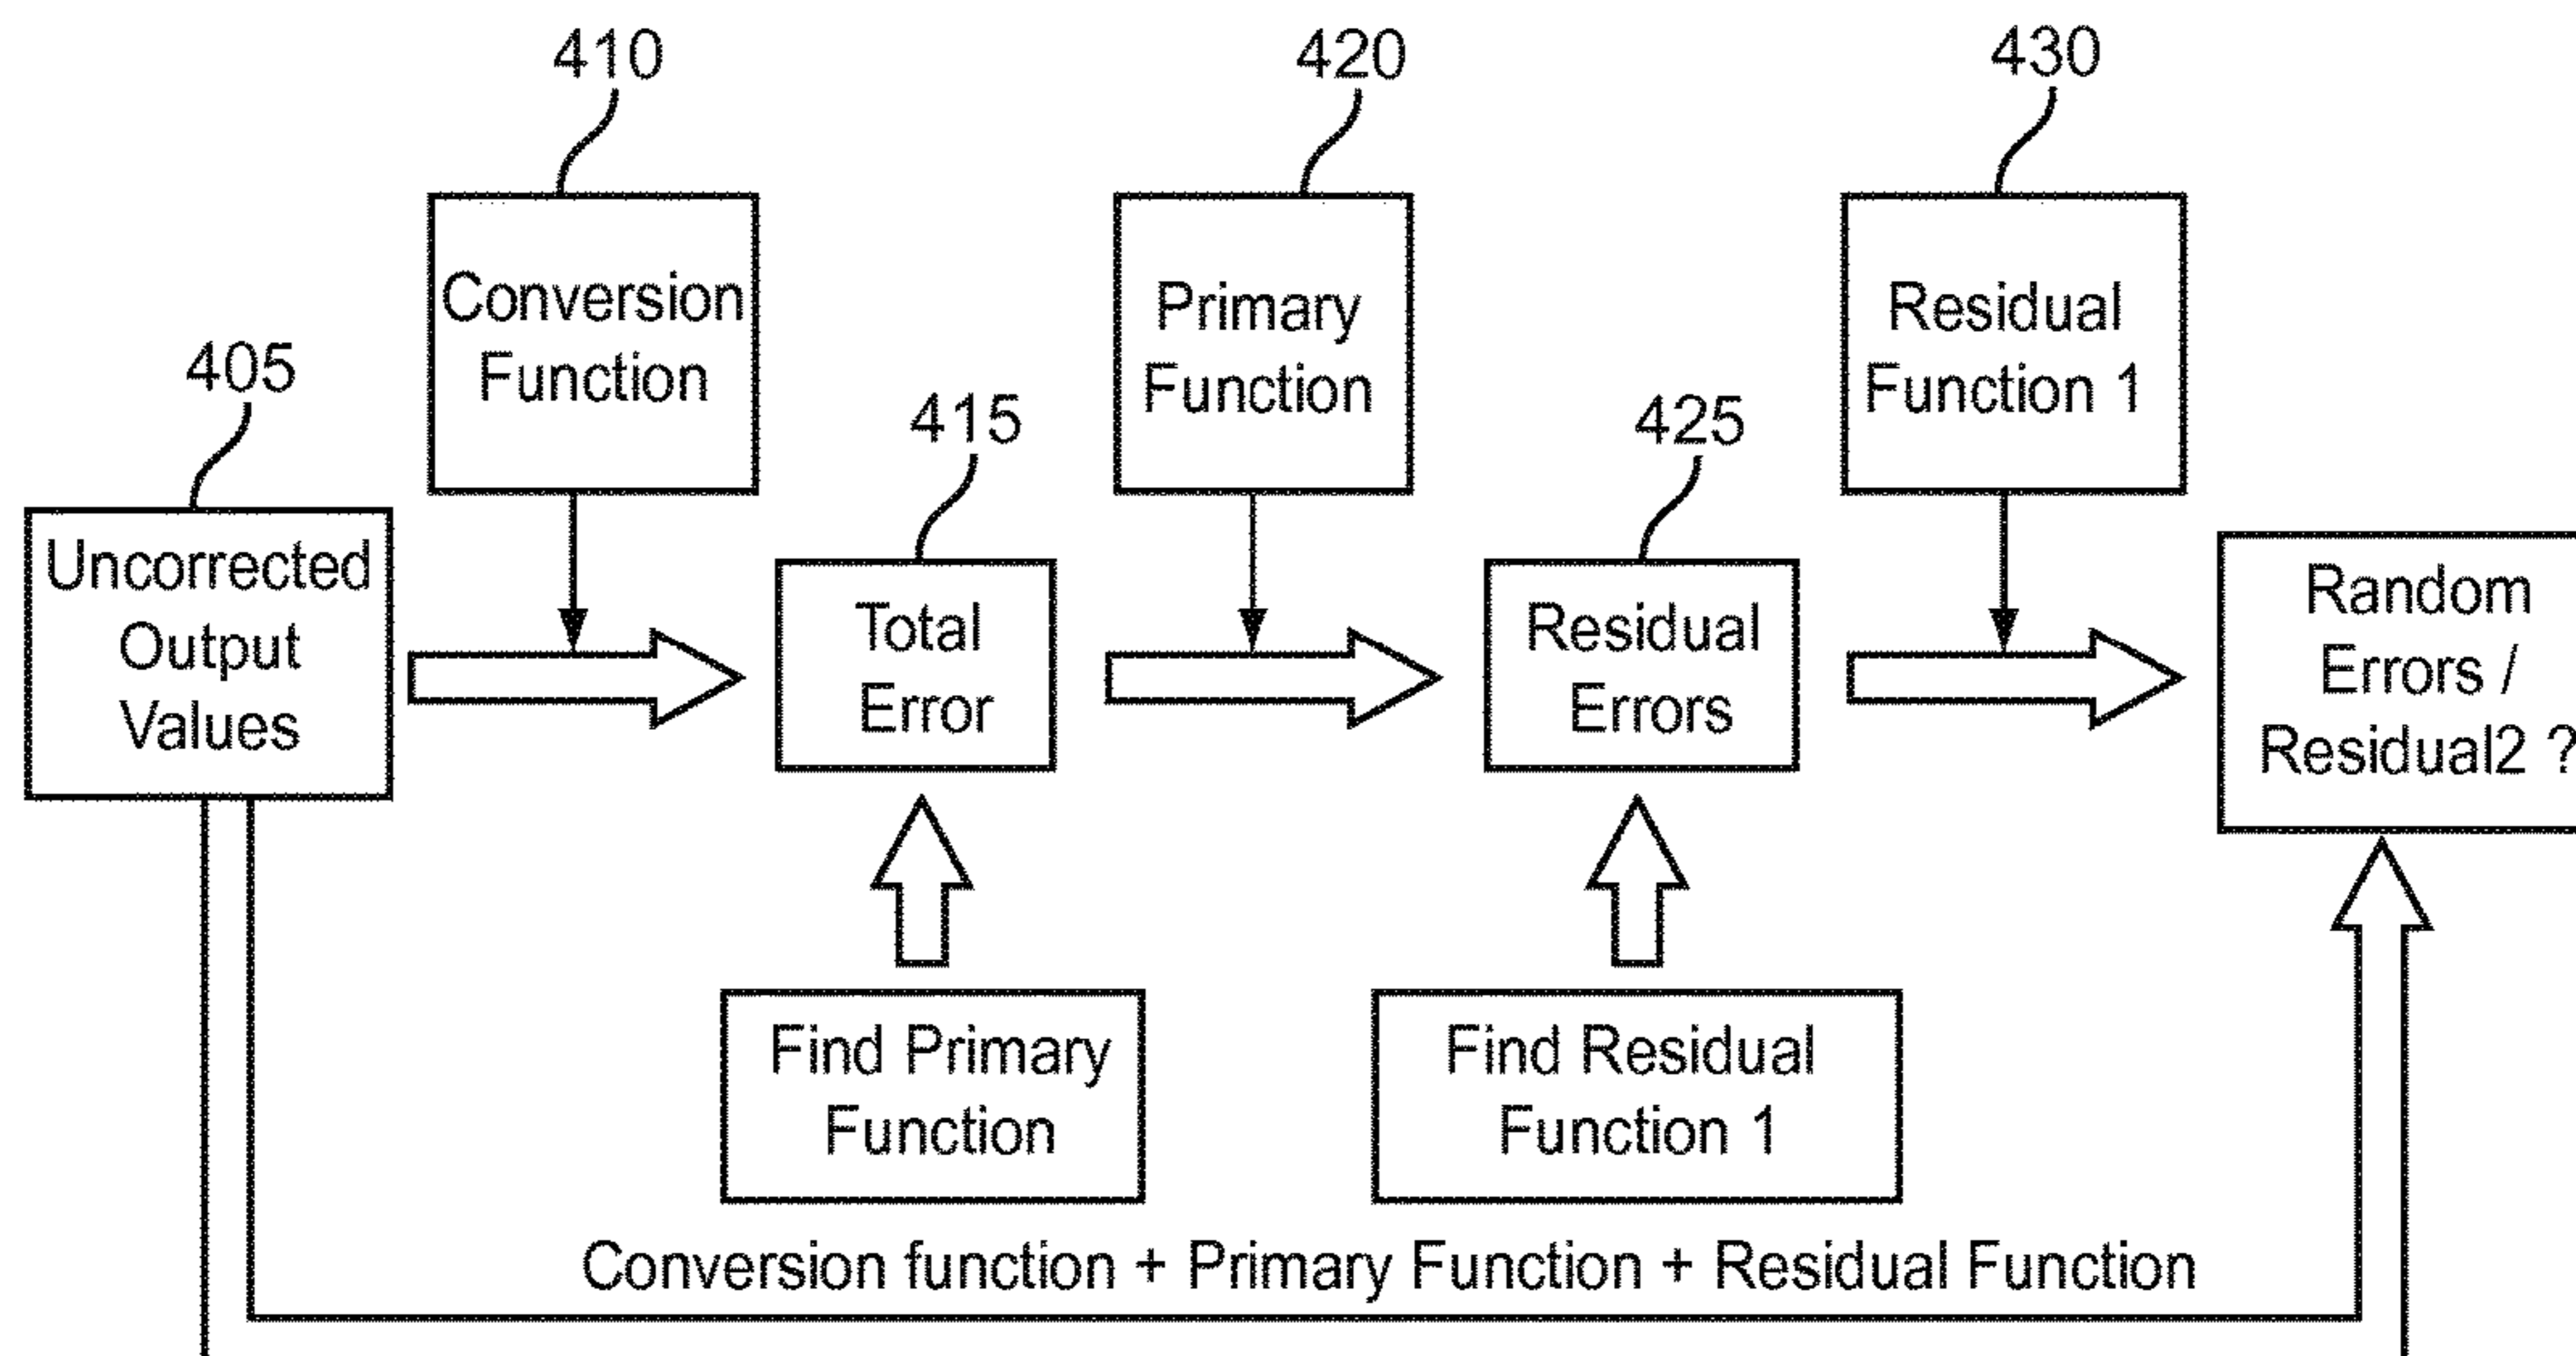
410

420

430

405

Conversion Function

Primary Function

Residual Function 1

415

425

Uncorrected Output Values

Total Error

Residual Errors

Random Errors / Residual2 ?

Find Primary Function

Find Residual Function 1

Conversion function + Primary Function + Residual Function